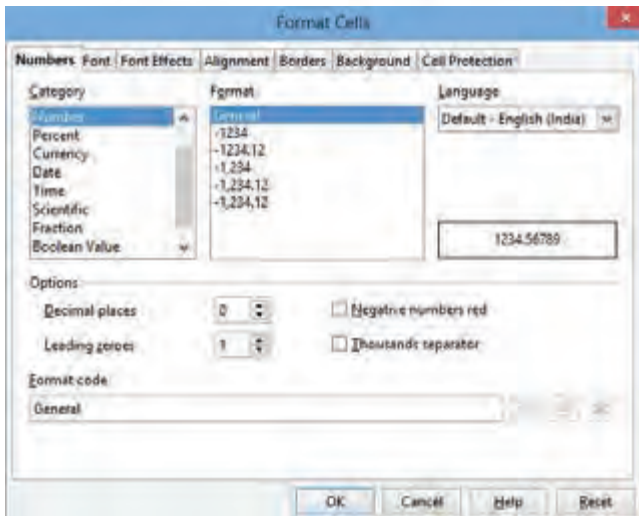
Format Cells

Numbers Font Font Effects Alignment Borders Background Cell Protection

Category
Number
Percent
Currency
Date
Time
Scientific
Fraction
Boolean Value

Format
General
-1234
-1234.12
-1,234
-1,234.12
-1,234.12

Language
Default - English (India)

1234.56789

Options
Decimal places 0
Leading zeroes 1
Negative numbers red
Thousands separator

Format code
General

OK Cancel Help Reset